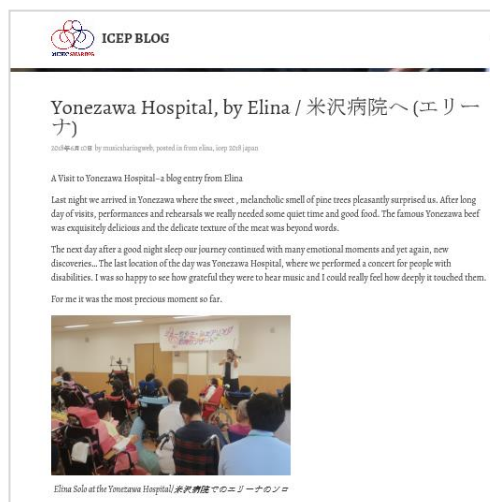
ICEP BLOG

Yonezawa Hospital, by Elina / 米沢病院へ (エリーナ)

2018年6月10日 by musicsharingweb, posted in from elina, icep 2018 japan

A Visit to Yonezawa Hospital– a blog entry from Elina

Last night we arrived in Yonezawa where the sweet , melancholic smell of pine trees pleasantly surprised us. After long day of visits, performances and rehearsals we really needed some quiet time and good food. The famous Yonezawa beef was exquisitely delicious and the delicate texture of the meat was beyond words.

The next day after a good night sleep our journey continued with many emotional moments and yet again, new discoveries... The last location of the day was Yonezawa Hospital, where we performed a concert for people with disabilities. I was so happy to see how grateful they were to hear music and I could really feel how deeply it touched them.

For me it was the most precious moment so far.

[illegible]

Elina Solo at the Yonezawa Hospital/米沢病院でのエリーナのソロ